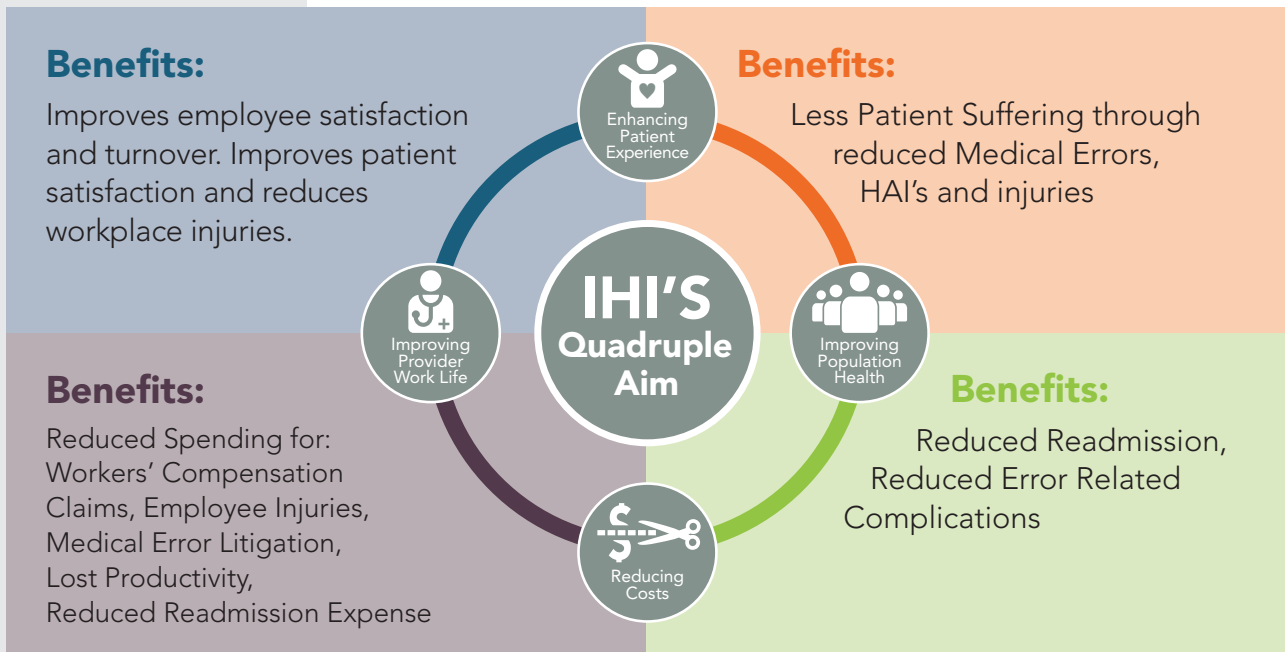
Benefits:

Improves employee satisfaction and turnover. Improves patient satisfaction and reduces workplace injuries.

Enhancing Patient Experience

Benefits:

Less Patient Suffering through reduced Medical Errors, HAI's and injuries

Improving Provider Work Life

IHI'S Quadruple Aim

Improving Population Health

Benefits:

Reduced Spending for: Workers' Compensation Claims, Employee Injuries, Medical Error Litigation, Lost Productivity, Reduced Readmission Expense

Benefits:

Reduced Readmission, Reduced Error Related Complications

Reducing Costs